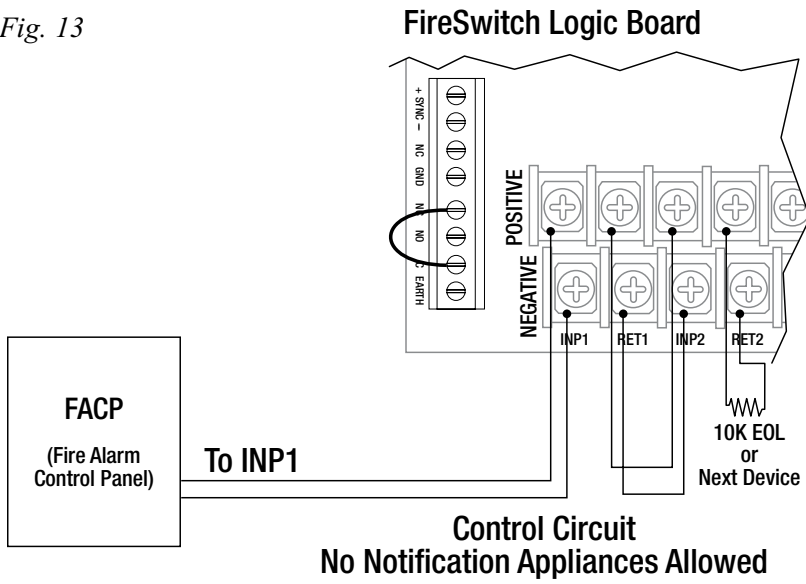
Fig. 13

FireSwitch Logic Board

+ SYNC –

NC

GND

NC

NO

C

EARTH

POSITIVE

NEGATIVE

INP1

RET1

INP2

RET2

FACP

(Fire Alarm Control Panel)

To INP1

10K EOL or Next Device

Control Circuit
No Notification Appliances Allowed